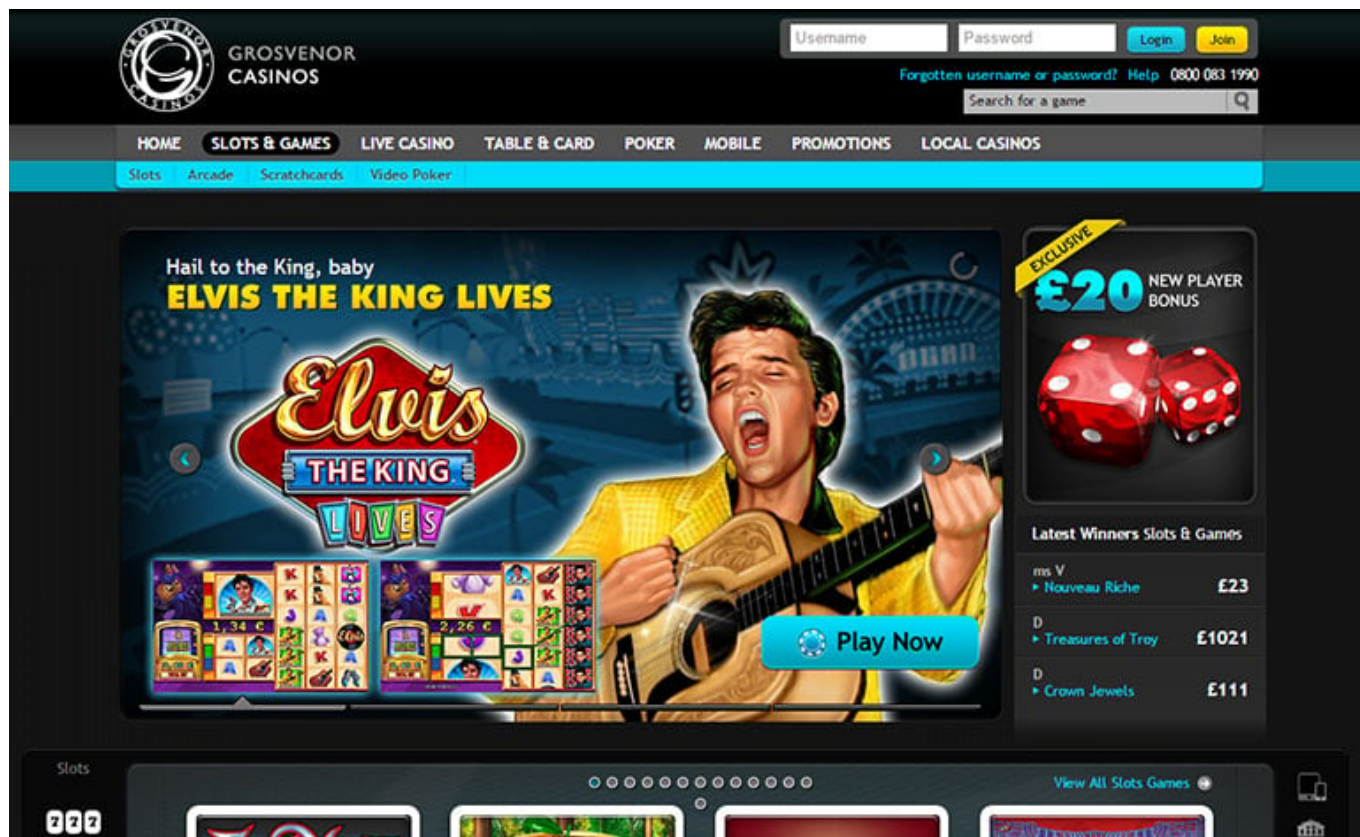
GROSVENOR CASINOS

GROSVENOR CASINOS

Username Password Login Join

Forgotten username or password? Help 0800 083 1990

Search for a game

HOME SLOTS & GAMES LIVE CASINO TABLE & CARD POKER MOBILE PROMOTIONS LOCAL CASINOS

Slots Arcade Scratchcards Video Poker

Hail to the King, baby
ELVIS THE KING LIVES

Elvis THE KING LIVES

1,34 € 2,26 €

Play Now

EXCLUSIVE
£20 NEW PLAYER BONUS

Latest Winners Slots & Games

ms V
▸ Nouveau Riche £23

D
▸ Treasures of Troy £1021

D
▸ Crown Jewels £111

Slots

777

View All Slots Games